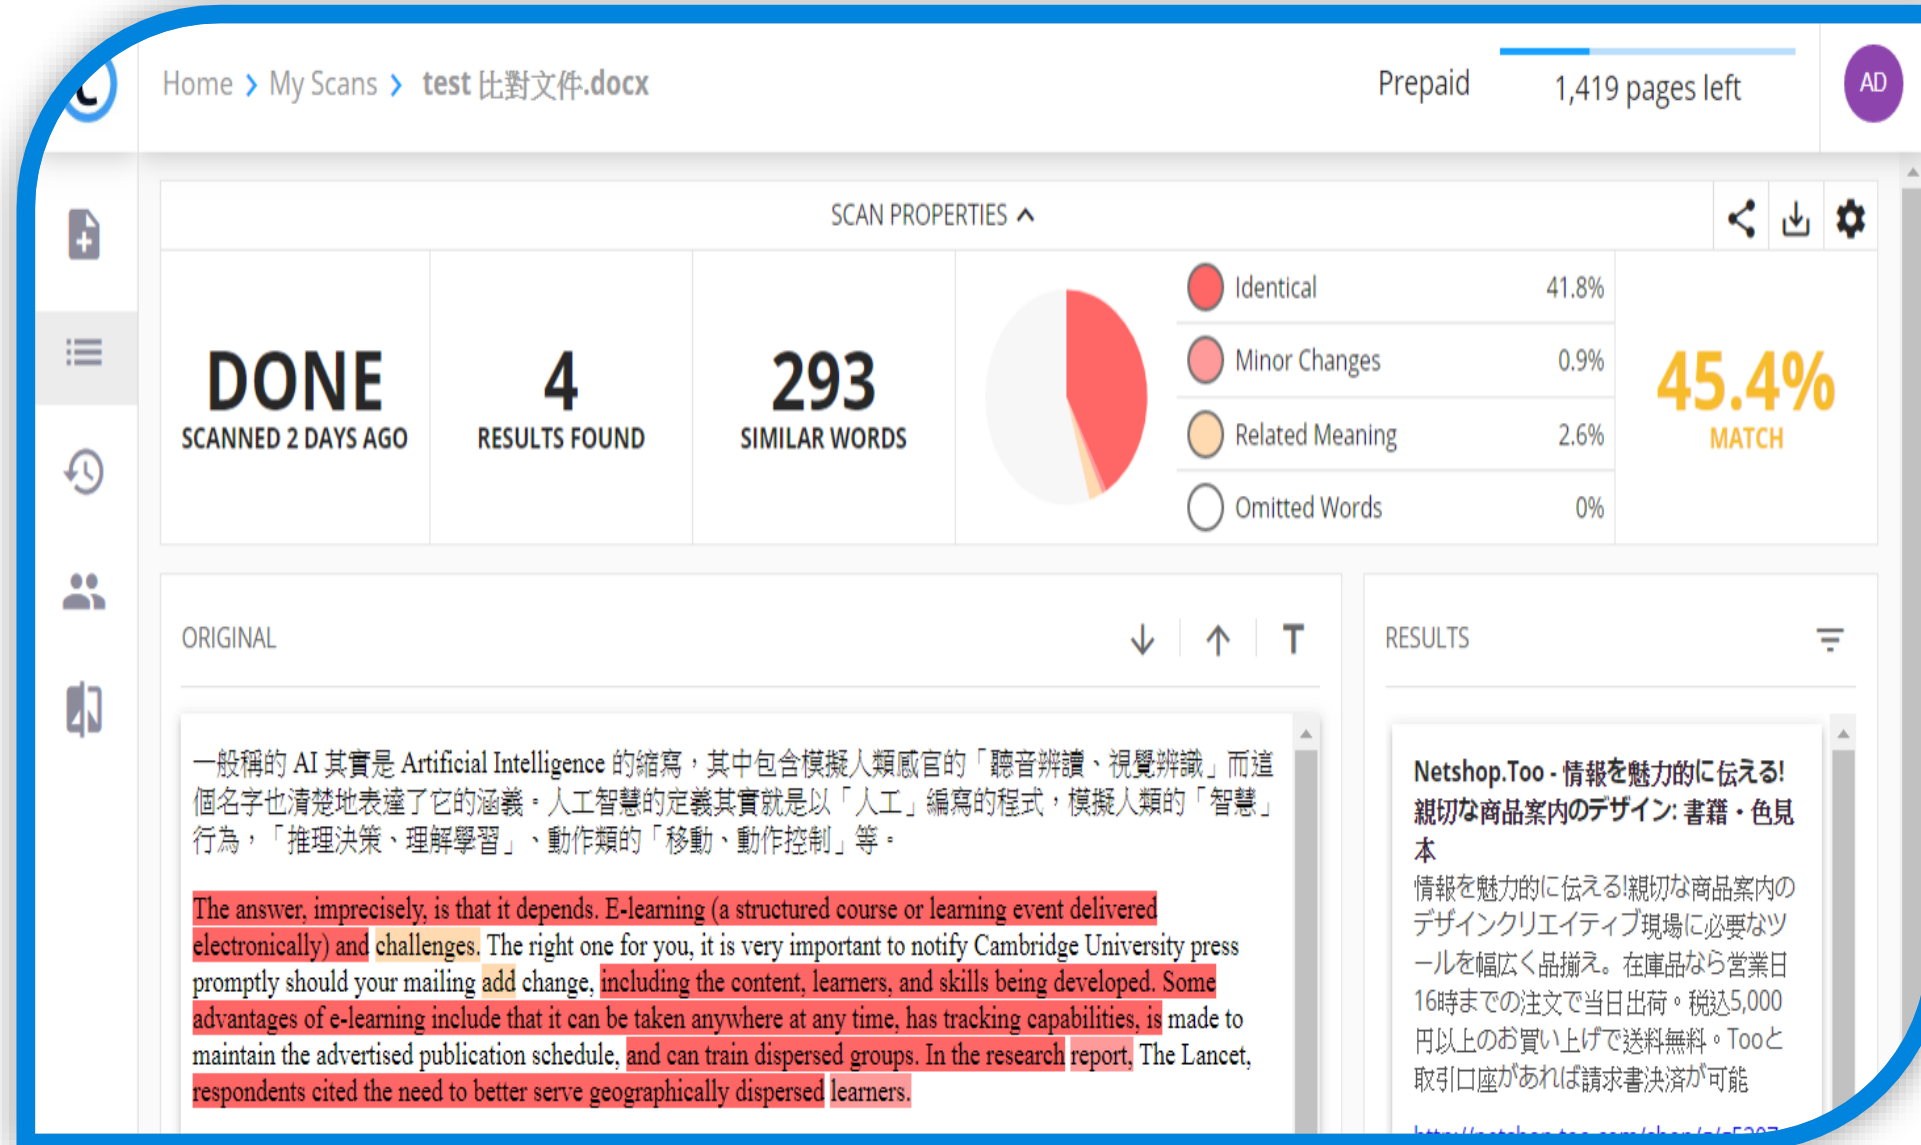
Home > My Scans > test 比對文件.docx

Prepaid

1,419 pages left

AD

SCAN PROPERTIES

DONE
SCANNED 2 DAYS AGO

4
RESULTS FOUND

293
SIMILAR WORDS

| | |
|---|---|
| Identical | 41.8% |
| Minor Changes | 0.9% |
| Related Meaning | 2.6% |
| Omitted Words | 0% |

45.4%
MATCH

ORIGINAL

T

RESULTS

一般稱的 AI 其實是 Artificial Intelligence 的縮寫，其中包含模擬人類感官的「聽音辨讀、視覺辨識」而這個名字也清楚地表達了它的涵義。人工智慧的定義其實就是以「人工」編寫的程式，模擬人類的「智慧」行為，「推理決策、理解學習」、動作類的「移動、動作控制」等。

The answer, imprecisely, is that it depends. E-learning (a structured course or learning event delivered electronically) and challenges. The right one for you, it is very important to notify Cambridge University press promptly should your mailing add change, including the content, learners, and skills being developed. Some advantages of e-learning include that it can be taken anywhere at any time, has tracking capabilities, is made to maintain the advertised publication schedule, and can train dispersed groups. In the research report, The Lancet, respondents cited the need to better serve geographically dispersed learners.

Netshop.Too - 情報を魅力的に伝える! 親切な商品案内のデザイン: 書籍・色見本

情報を魅力的に伝える!親切な商品案内のデザインクリエイティブ現場に必要なツールを幅広く品揃え。在庫品なら営業日16時までの注文で当日出荷。税込5,000円以上のお買い上げで送料無料。Tooと取引口座があれば請求書決済が可能

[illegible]